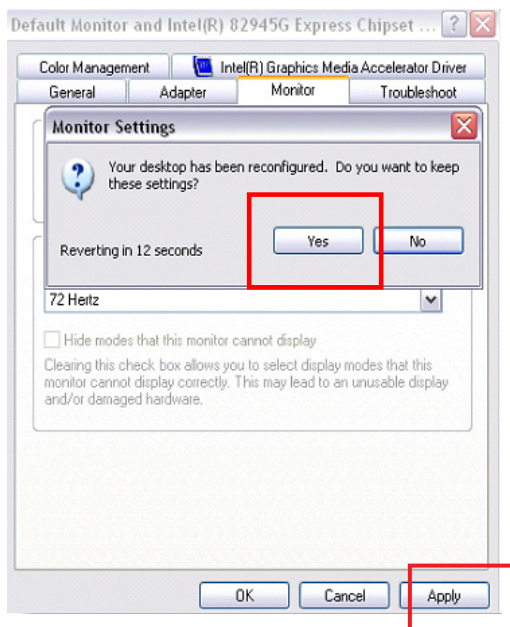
Default Monitor and Intel(R) 82945G Express Chipset ...

Color Management | Intel(R) Graphics Media Accelerator Driver
General | Adapter | Monitor | Troubleshoot

Monitor Settings

Your desktop has been reconfigured. Do you want to keep these settings?

Reverting in 12 seconds

Yes
No

72 Hertz

Hide modes that this monitor cannot display

Clearing this check box allows you to select display modes that this monitor cannot display correctly. This may lead to an unusable display and/or damaged hardware.

OK
Cancel
Apply